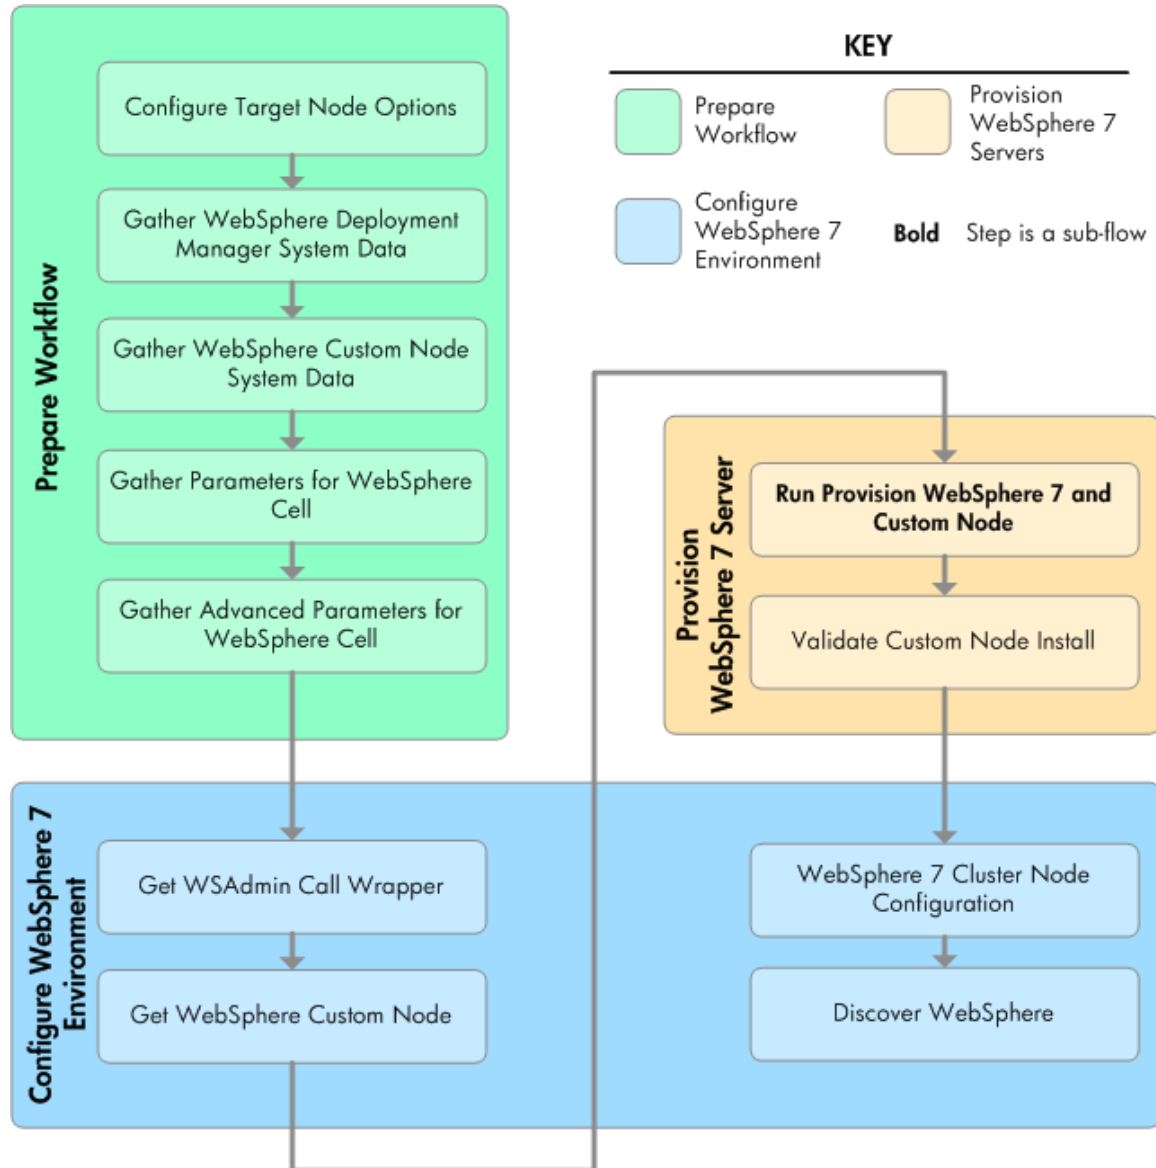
KEY

Prepare Workflow

Provision WebSphere 7 Servers

Configure WebSphere 7 Environment

**Bold** Step is a sub-flow

Prepare Workflow

Configure Target Node Options

Gather WebSphere Deployment Manager System Data

Gather WebSphere Custom Node System Data

Gather Parameters for WebSphere Cell

Gather Advanced Parameters for WebSphere Cell

Provision WebSphere 7 Server

**Run Provision WebSphere 7 and Custom Node**

Validate Custom Node Install

Configure WebSphere 7 Environment

Get WSAdmin Call Wrapper

Get WebSphere Custom Node

WebSphere 7 Cluster Node Configuration

Discover WebSphere